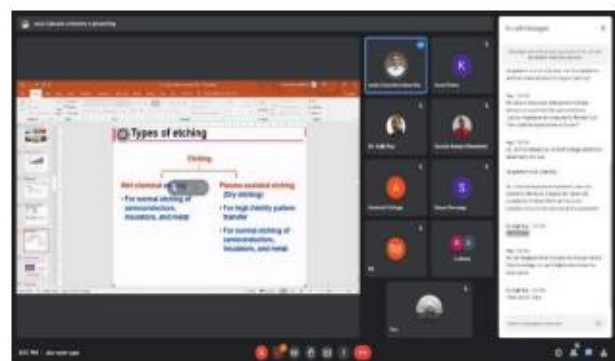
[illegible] is presenting

Types of etching

Etching

Wet chemical e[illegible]

- For normal etching of semiconductors, insulators, and metal

Plasma assisted etching (Dry etching)

- For high fidelity pattern transfer
- For normal etching of semiconductors, insulators, and metal

In-call messages

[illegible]